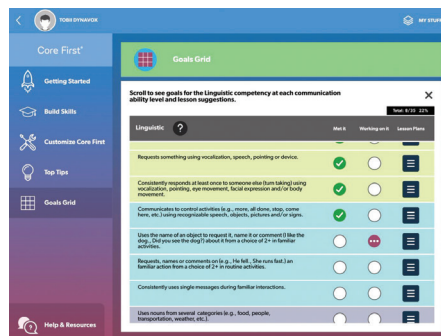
TOBII DYNAVOX

MY STUFF

Core First®

Getting Started

Build Skills

Customize Core First

Top Tips

Goals Grid

Help & Resources

Goals Grid

Scroll to see goals for the Linguistic competency at each communication ability level and lesson suggestions.

Total: 8/33 22%

| Linguistic ? | Met it | Working on it | Lesson Plans |
|---|---|---|---|
| Requests something using vocalization, speech, pointing or device. | | | |
| Consistently responds at least once to someone else (turn taking) using vocalization, pointing, eye movement, facial expression and/or body movement. | | | |
| Communicates to control activities (e.g., more, all done, stop, come here, etc.) using recognizable speech, objects, pictures and/or signs. | | | |
| Uses the name of an object to request it, name it or comment (I like the dog., Did you see the dog?) about it from a choice of 2+ in familiar activities. | | | |
| Requests, names or comments on (e.g., He fell., She runs fast.) an familiar action from a choice of 2+ in routine activities. | | | |
| Consistently uses single messages during familiar interactions. | | | |
| Uses nouns from several categories (e.g., food, people, transportation, weather, etc.). | | | |